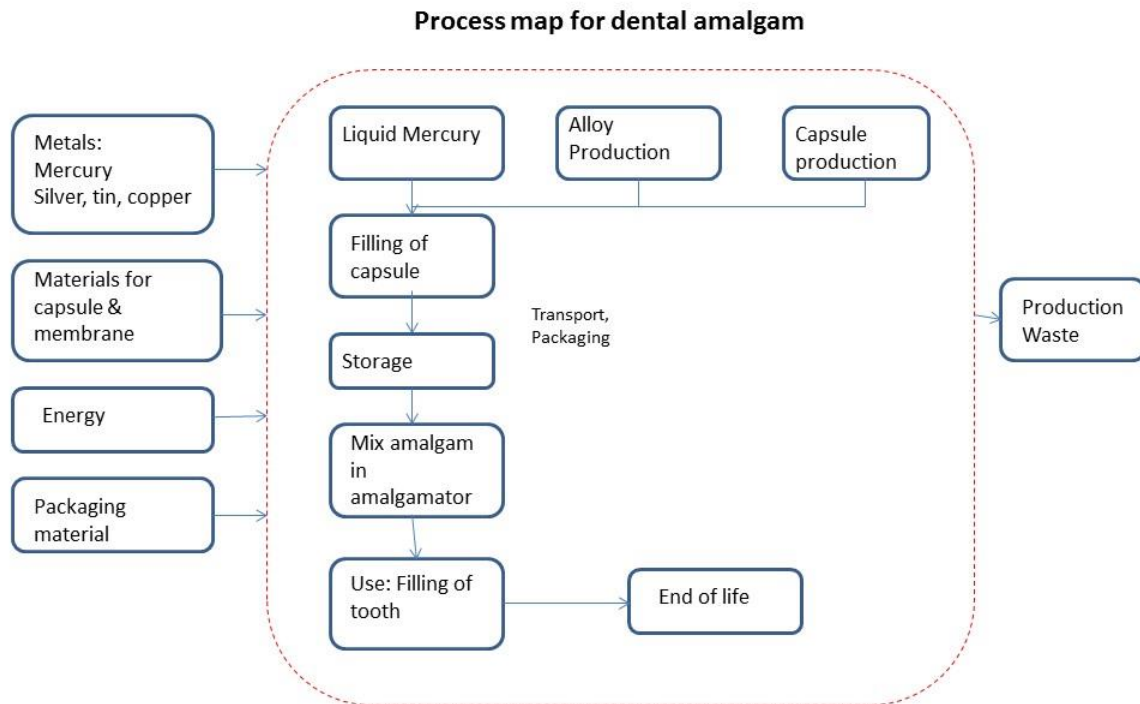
Process map for dental amalgam

Metals:
Mercury
Silver, tin, copper

Materials for capsule & membrane

Energy

Packaging material

Liquid Mercury

Alloy Production

Capsule production

Filling of capsule

Transport, Packaging

Storage

Mix amalgam in amalgamator

Use: Filling of tooth

End of life

Production Waste